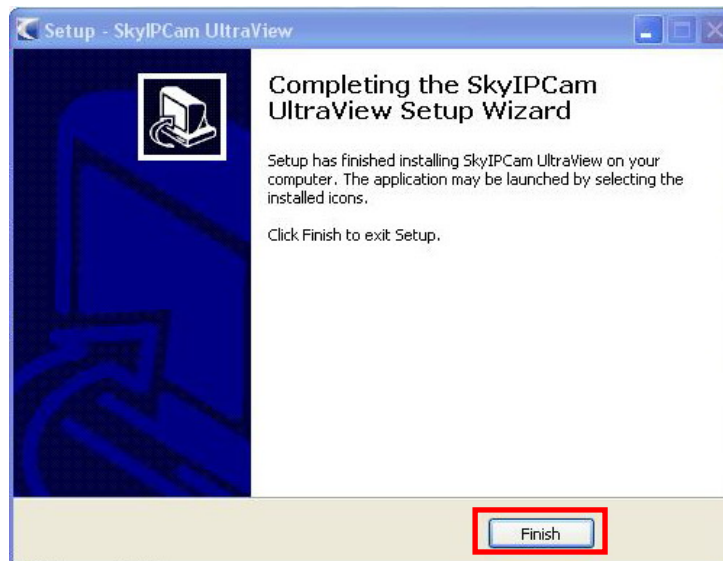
Setup - SkyIPCam UltraView

Completing the SkyIPCam UltraView Setup Wizard

Setup has finished installing SkyIPCam UltraView on your computer. The application may be launched by selecting the installed icons.

Click Finish to exit Setup.

Finish